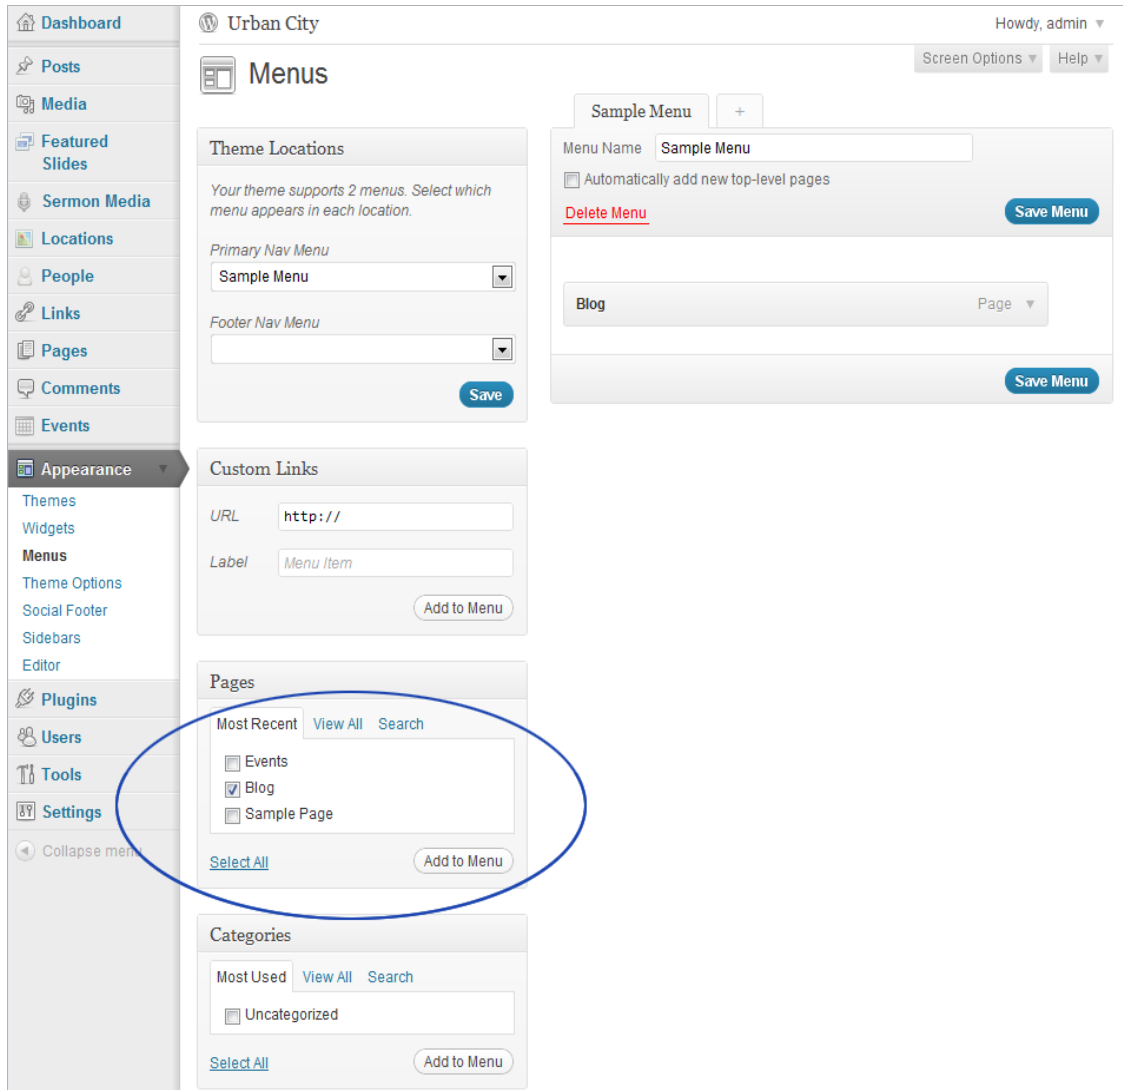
Dashboard
Posts
Media
Featured Slides
Sermon Media
Locations
People
Links
Pages
Comments
Events
Appearance
Themes
Widgets
Menus
Theme Options
Social Footer
Sidebars
Editor
Plugins
Users
Tools
Settings
Collapse menu

Urban City
Howdy, admin
Screen Options
Help
Menus

Theme Locations
Your theme supports 2 menus. Select which menu appears in each location.
Primary Nav Menu
Sample Menu
Footer Nav Menu
Save

Custom Links
URL http://
Label Menu Item
Add to Menu

Pages
Most Recent View All Search
Events
Blog
Sample Page
Select All
Add to Menu

Categories
Most Used View All Search
Uncategorized
Select All
Add to Menu

Sample Menu
+
Menu Name Sample Menu
Automatically add new top-level pages
Delete Menu
Save Menu
Blog Page
Save Menu